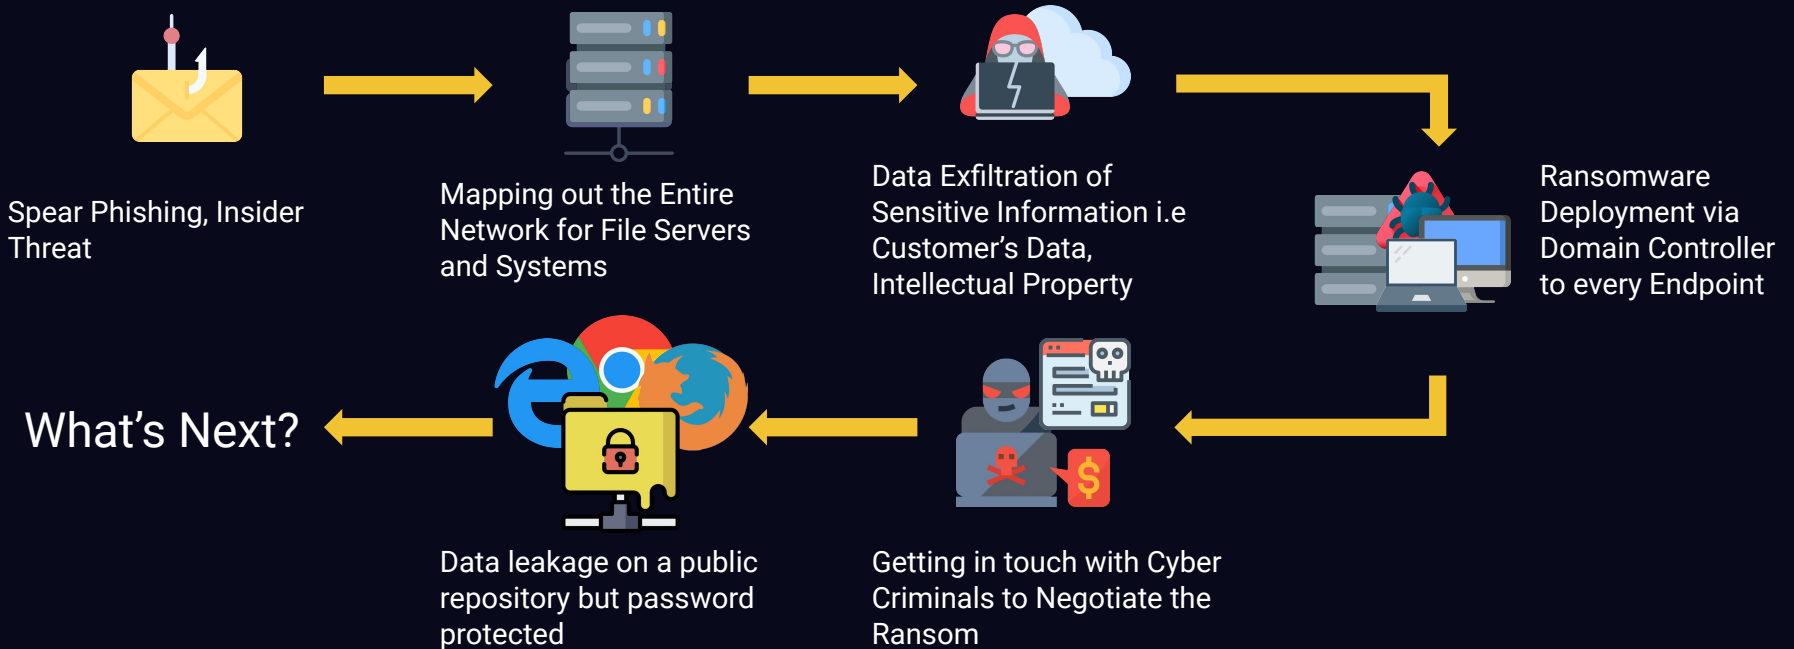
Spear Phishing, Insider Threat

Mapping out the Entire Network for File Servers and Systems

Data Exfiltration of Sensitive Information i.e Customer's Data, Intellectual Property

Ransomware Deployment via Domain Controller to every Endpoint

Getting in touch with Cyber Criminals to Negotiate the Ransom

Data leakage on a public repository but password protected

What's Next?